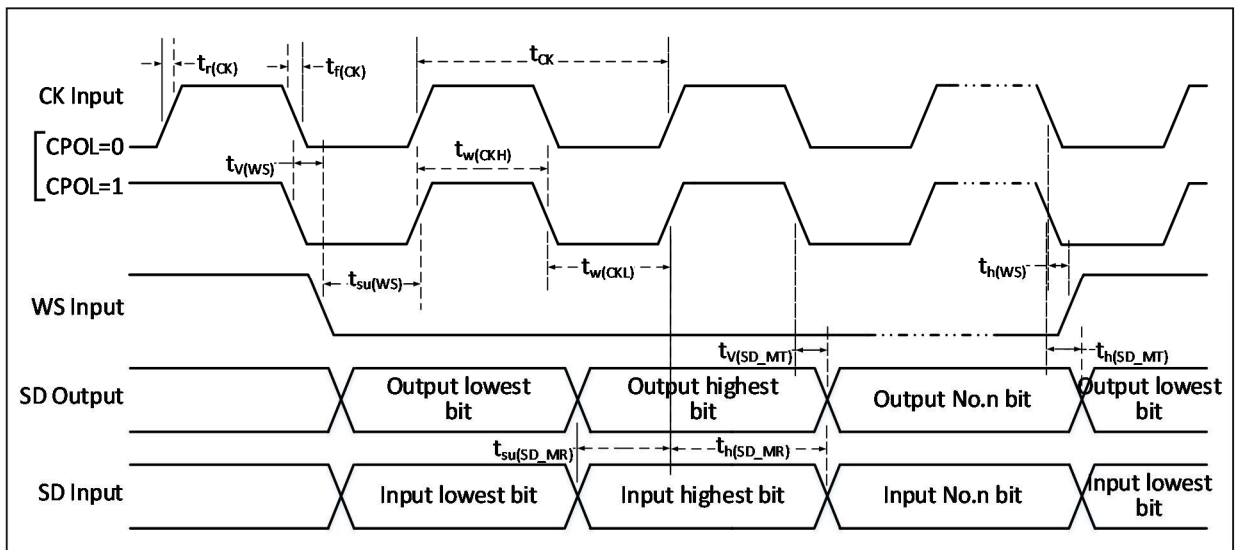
$t_{r(CK)}$ $t_{f(CK)}$ $t_{CK}$

CK Input

CPOL=0

$t_{V(WS)}$ $t_{w(CKH)}$

CPOL=1

$t_{su(WS)}$ $t_{w(CKL)}$ $t_{h(WS)}$

WS Input

$t_{V(SD\_MT)}$ $t_{h(SD\_MT)}$

SD Output

Output lowest bit

Output highest bit

Output No.n bit

Output lowest bit

$t_{su(SD\_MR)}$ $t_{h(SD\_MR)}$

SD Input

Input lowest bit

Input highest bit

Input No.n bit

Input lowest bit